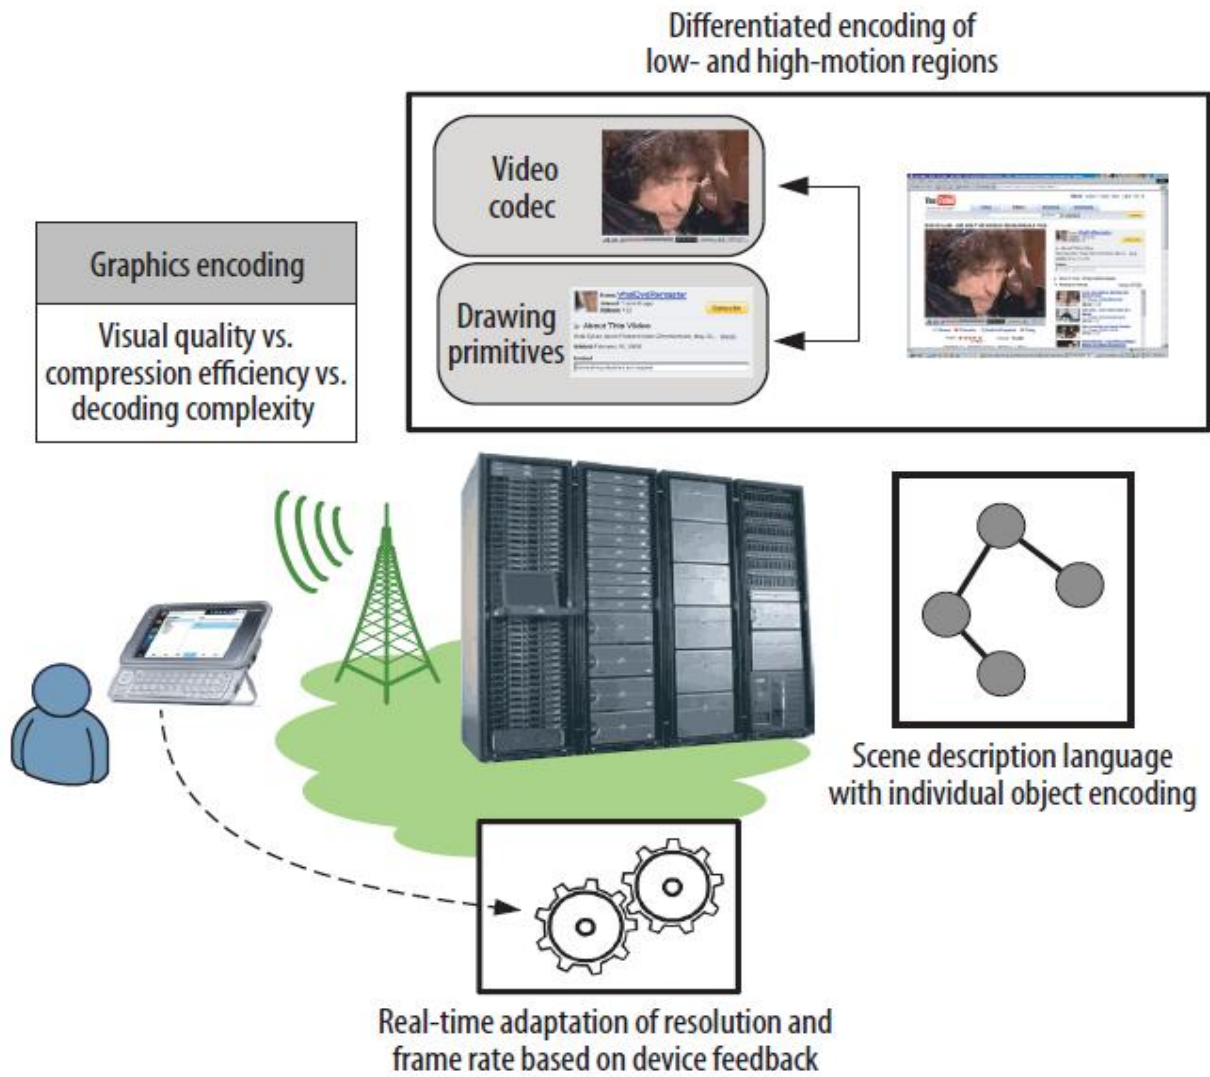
Differentiated encoding of low- and high-motion regions

Video codec

Drawing primitives

About This Video

Graphics encoding

Visual quality vs. compression efficiency vs. decoding complexity

Scene description language with individual object encoding

Real-time adaptation of resolution and frame rate based on device feedback